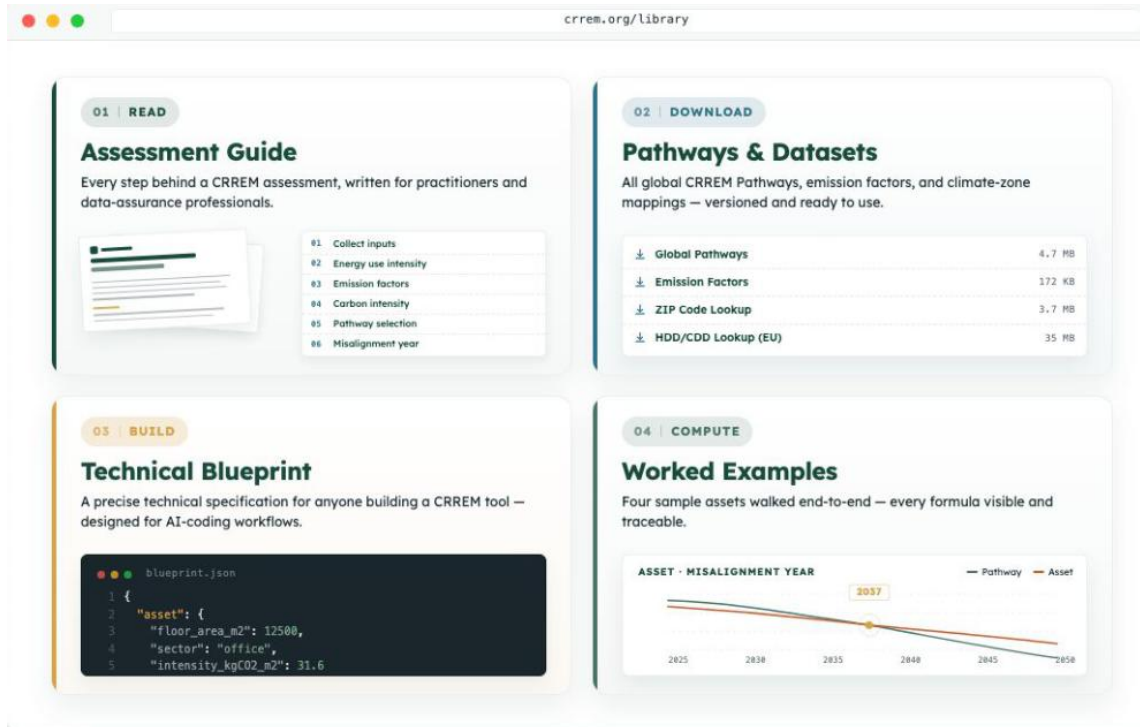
crrem.org/library

01 | READ

Assessment Guide

Every step behind a CRREM assessment, written for practitioners and data-assurance professionals.

01 Collect inputs
02 Energy use intensity
03 Emission factors
04 Carbon intensity
05 Pathway selection
06 Misalignment year

02 | DOWNLOAD

Pathways & Datasets

All global CRREM Pathways, emission factors, and climate-zone mappings — versioned and ready to use.

| | |
|---|---|
| Global Pathways | 4.7 MB |
| Emission Factors | 172 KB |
| ZIP Code Lookup | 3.7 MB |
| HDD/CDD Lookup (EU) | 35 MB |

03 | BUILD

Technical Blueprint

A precise technical specification for anyone building a CRREM tool — designed for AI-coding workflows.

blueprint.json
1 {
2 "asset": {
3 "floor_area_m2": 12500,
4 "sector": "office",
5 "intensity_kgCO2_m2": 31.6

04 | COMPUTE

Worked Examples

Four sample assets walked end-to-end — every formula visible and traceable.

ASSET · MISALIGNMENT YEAR
— Pathway — Asset
2037
2025 2030 2035 2040 2045 2050